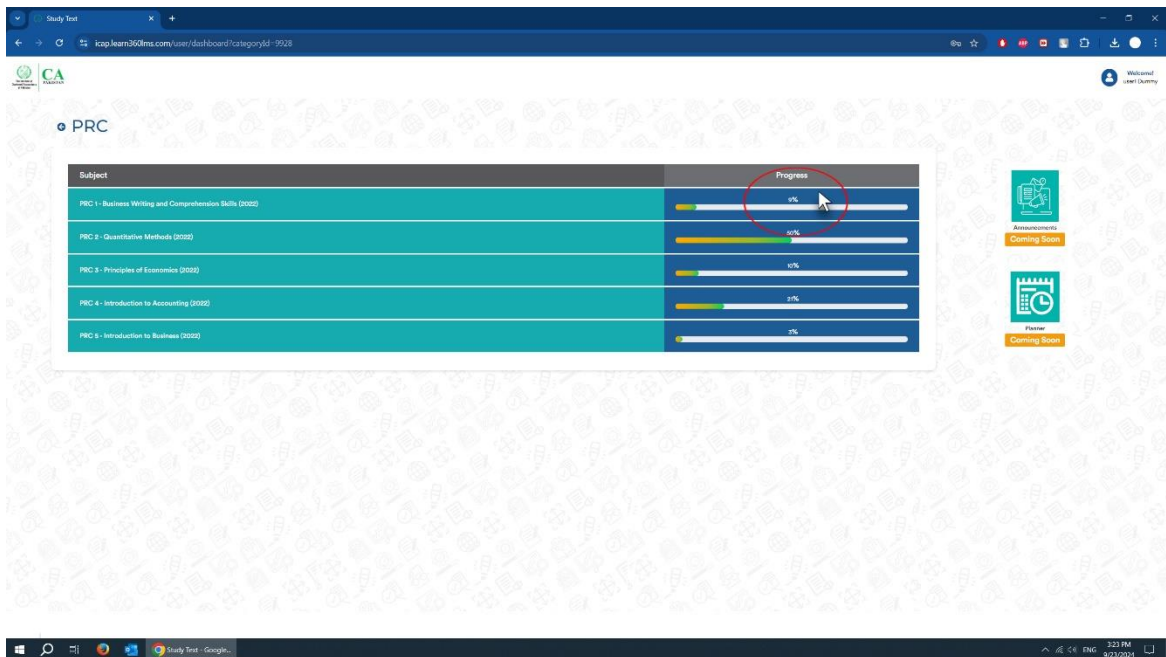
Study Text

icap.learn360lms.com/user/dashboard?categoryId=9928

CA PAKISTAN

Welcome! Learl Dummy

PRC

| Subject | Progress |
|---|---|
| PRC 1 - Business Writing and Comprehension Skills (2022) | 9% |
| PRC 2 - Quantitative Methods (2022) | 50% |
| PRC 3 - Principles of Economics (2022) | 10% |
| PRC 4 - Introduction to Accounting (2022) | 21% |
| PRC 5 - Introduction to Business (2022) | 3% |

Announcements
Coming Soon

Planner
Coming Soon

Study Text - Google...

ENG 3:23 PM 9/23/2024